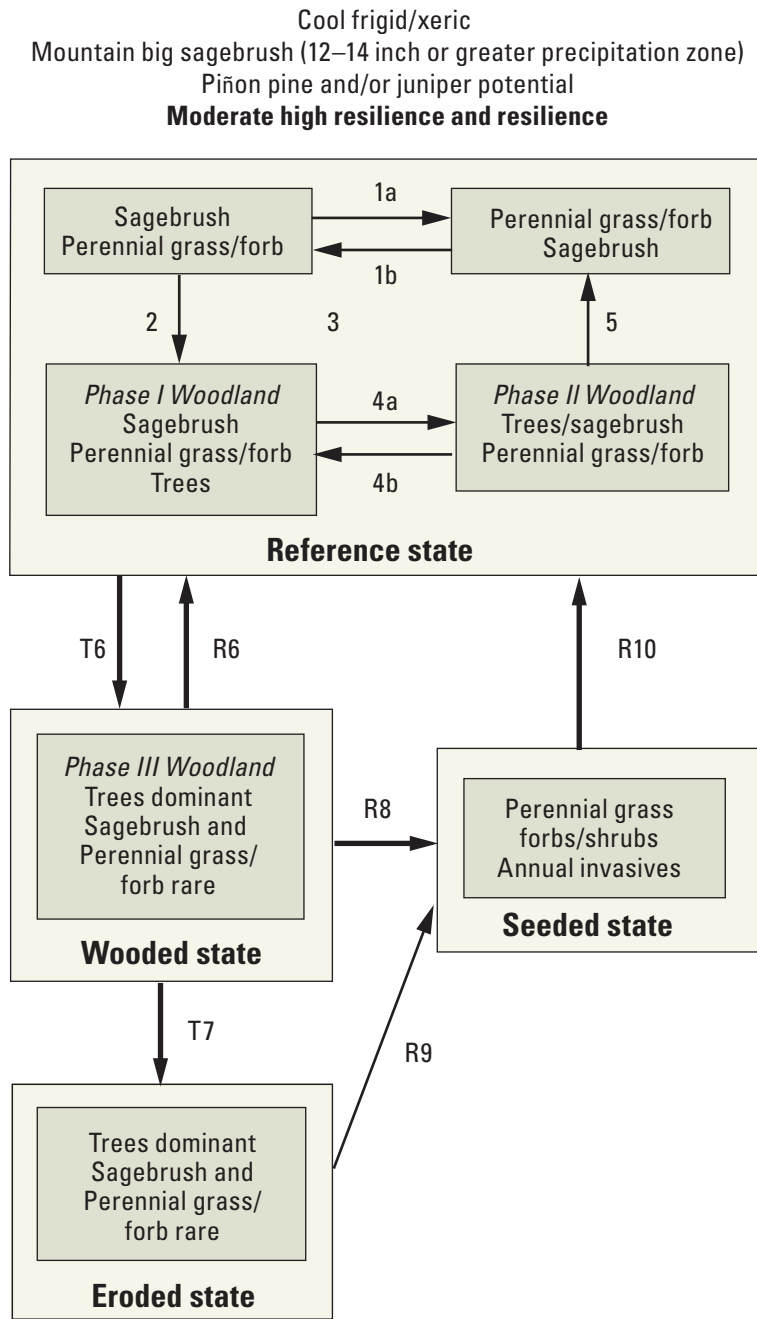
Cool frigid/xeric
Mountain big sagebrush (12–14 inch or greater precipitation zone)
Piñon pine and/or juniper potential
**Moderate high resilience and resilience**

Sagebrush
Perennial grass/forb

1a

1b

Perennial grass/forb
Sagebrush

2

3

5

*Phase I Woodland*
Sagebrush
Perennial grass/forb
Trees

4a

4b

*Phase II Woodland*
Trees/sagebrush
Perennial grass/forb

**Reference state**

T6

R6

R10

*Phase III Woodland*
Trees dominant
Sagebrush and
Perennial grass/
forb rare

**Wooded state**

R8

Perennial grass
forbs/shrubs
Annual invasives

**Seeded state**

T7

R9

Trees dominant
Sagebrush and
Perennial grass/
forb rare

**Eroded state**